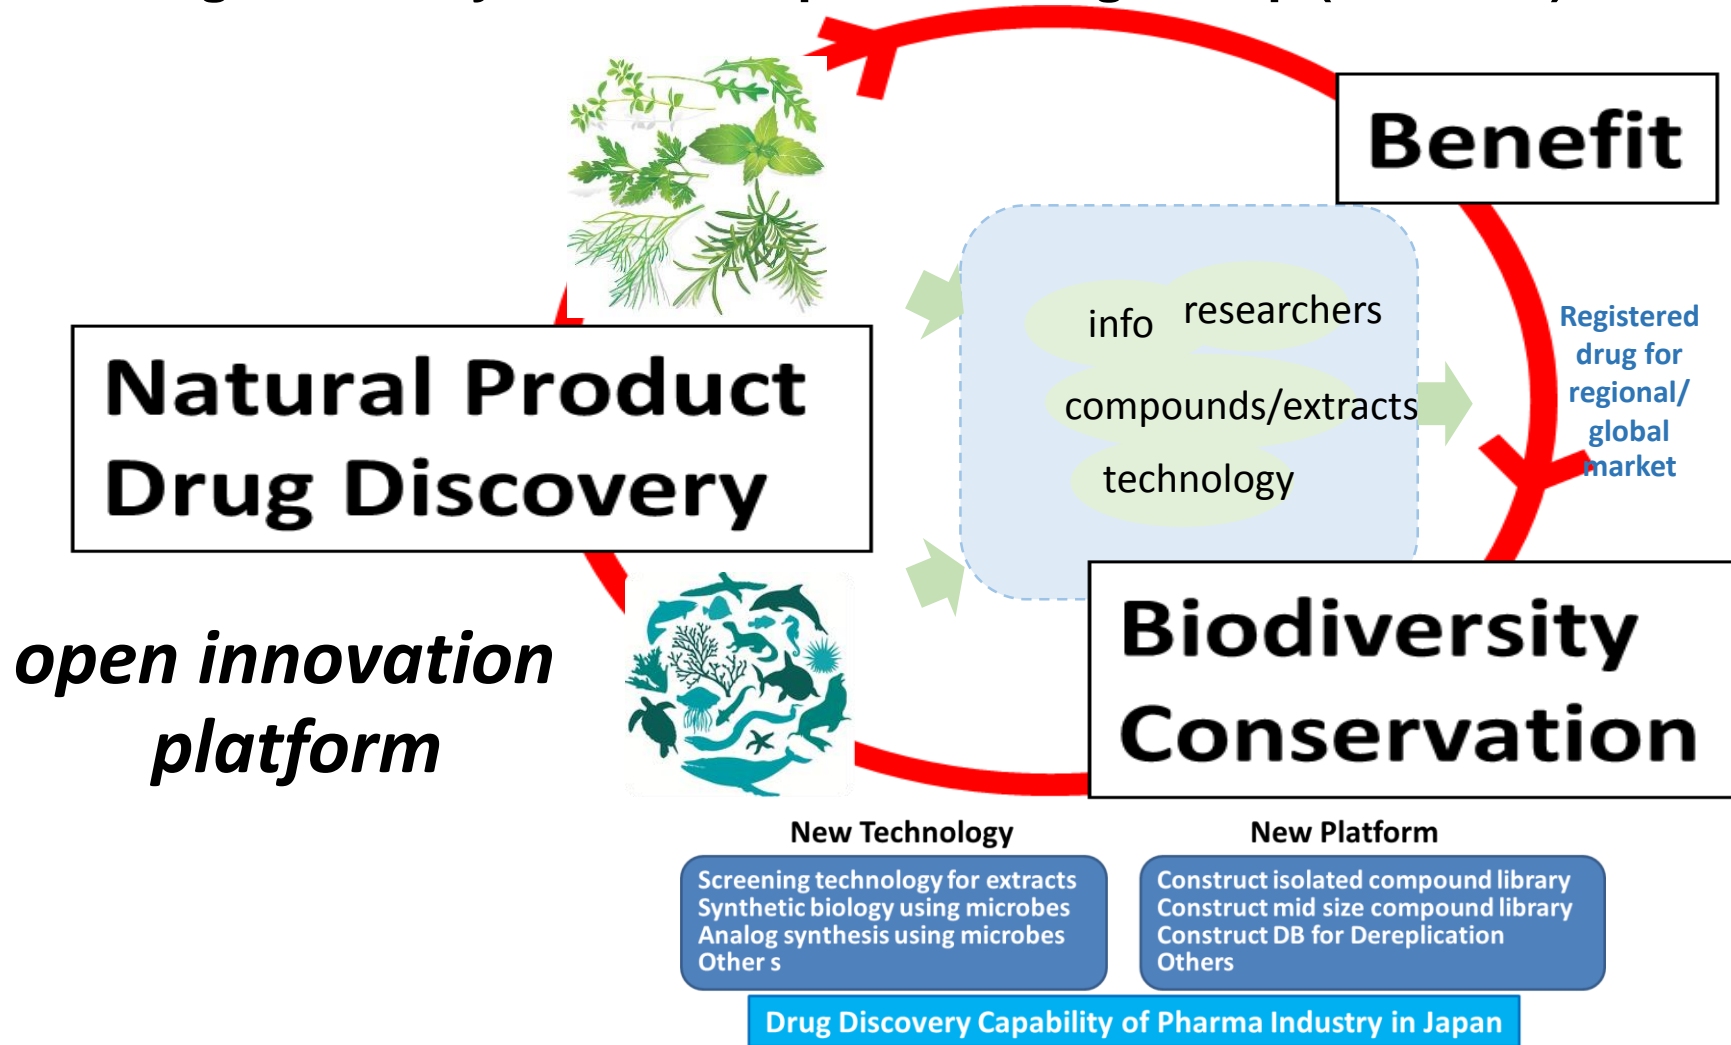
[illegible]

Benefit

Natural Product Drug Discovery

info researchers

compounds/extracts

technology

Registered drug for regional/ global market

Biodiversity Conservation

open innovation platform

New Technology

Screening technology for extracts
Synthetic biology using microbes
Analog synthesis using microbes
Other s

New Platform

Construct isolated compound library
Construct mid size compound library
Construct DB for Dereplication
Others

Drug Discovery Capability of Pharma Industry in Japan